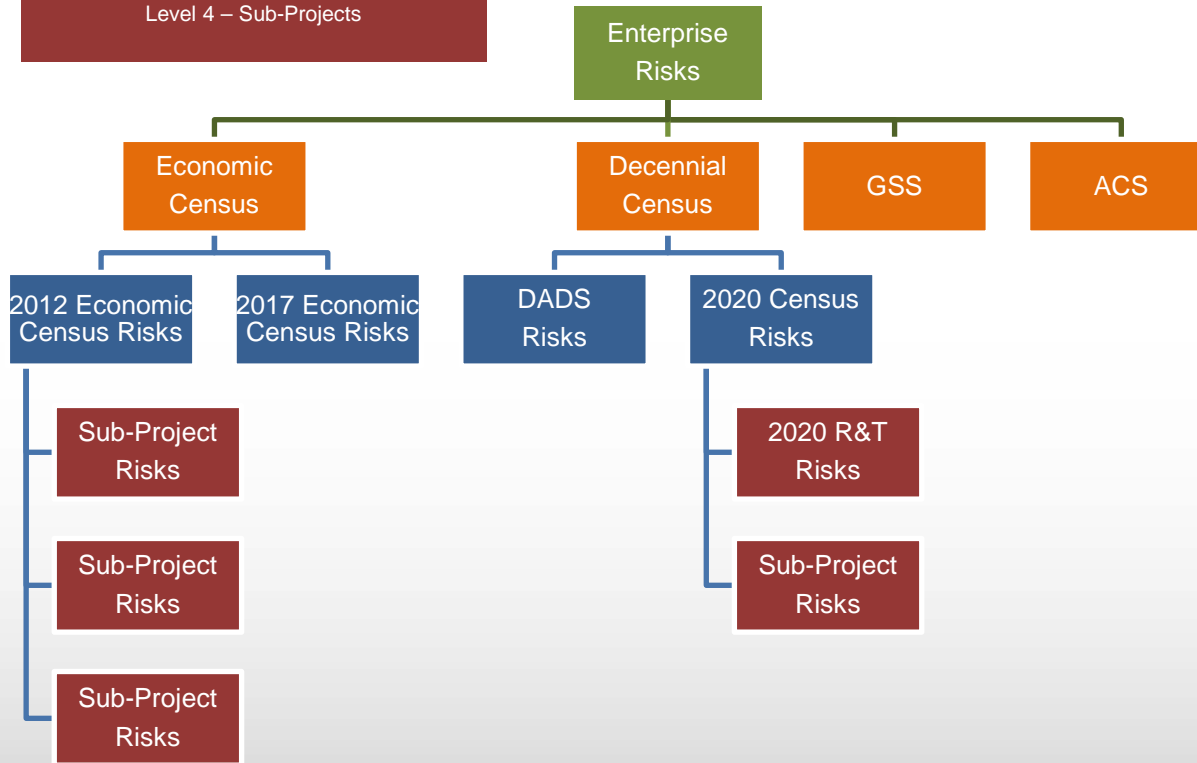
Level 4 – Sub-Projects

Enterprise Risks

Economic Census

Decennial Census

GSS

ACS

2012 Economic Census Risks

2017 Economic Census Risks

DADS Risks

2020 Census Risks

Sub-Project Risks

Sub-Project Risks

Sub-Project Risks

2020 R&T Risks

Sub-Project Risks